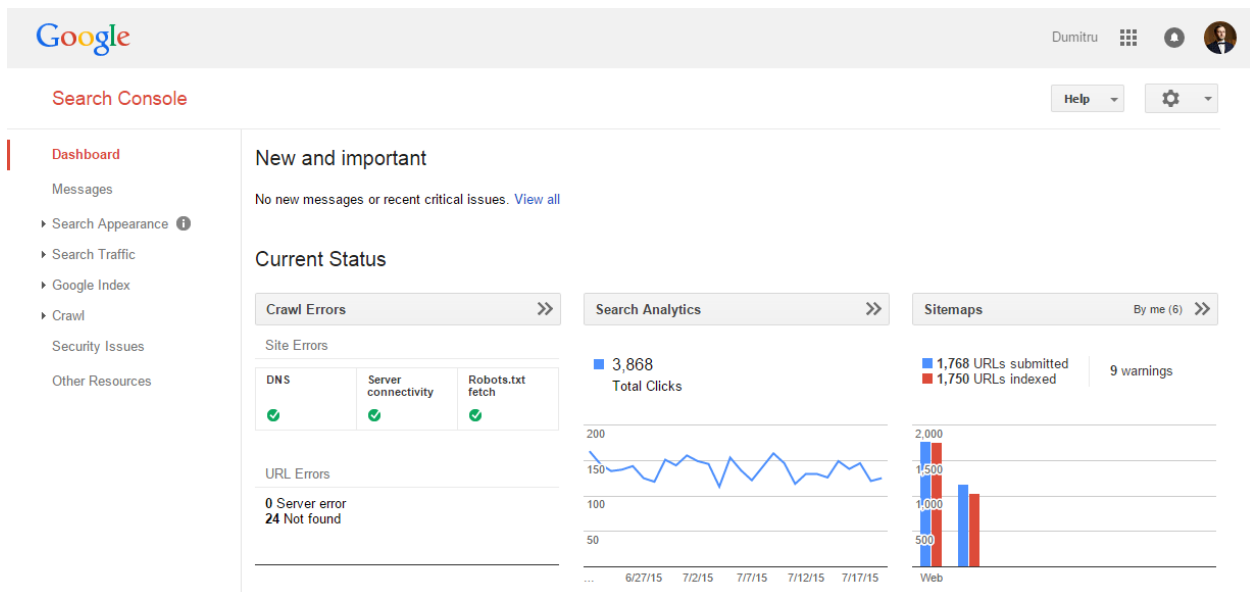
Google

Dumitru

Search Console

Help

Dashboard

Messages

Search Appearance

Search Traffic

Google Index

Crawl

Security Issues

Other Resources

New and important

No new messages or recent critical issues. View all

Current Status

Crawl Errors

Site Errors

| DNS | Server connectivity | Robots.txt fetch |
|---|---|---|
| ✔ | ✔ | ✔ |

URL Errors

0 Server error
24 Not found

Search Analytics

3,868
Total Clicks

200
150
100
50
... 6/27/15 7/2/15 7/7/15 7/12/15 7/17/15

Sitemaps

By me (6)

1,768 URLs submitted
1,750 URLs indexed

9 warnings

2,000
1,500
1,000
500
Web